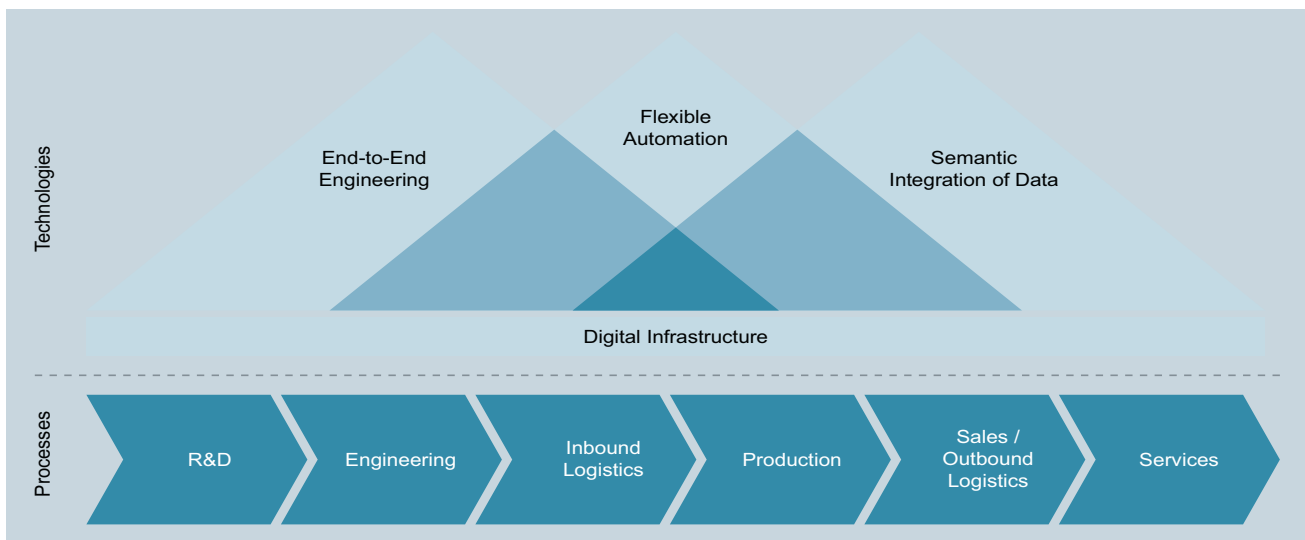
Technologies

End-to-End Engineering

Flexible Automation

Semantic Integration of Data

Digital Infrastructure

Processes

R&D

Engineering

Inbound Logistics

Production

Sales / Outbound Logistics

Services